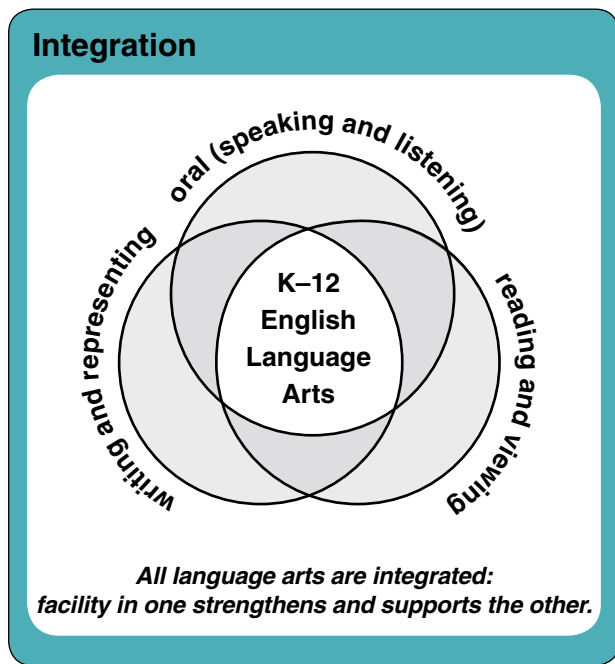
Integration

oral (speaking and listening)

writing and representing

K–12 English Language Arts

reading and viewing

*All language arts are integrated: facility in one strengthens and supports the other.*